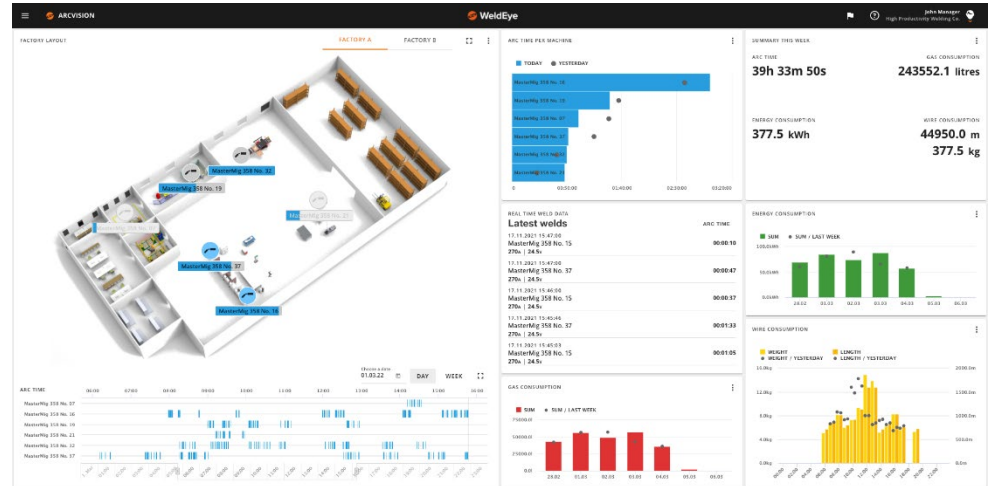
ARCVISION

WeldEye

John Manager
High Productivity Welding Co.

FACTORY LAYOUT

FACTORY A

FACTORY B

MasterMig 358 No. 32
MasterMig 358 No. 19
MasterMig 358 No. 21
MasterMig 358 No. 37
MasterMig 358 No. 16

Choose a date
01.03.22

DAY

WEEK

ARC TIME

06:00 07:00 08:00 09:00 10:00 11:00 12:00 13:00 14:00 15:00 16:00

MasterMig 358 No. 37
MasterMig 358 No. 16
MasterMig 358 No. 19
MasterMig 358 No. 21
MasterMig 358 No. 32
MasterMig 358 No. 37

ARC TIME PER MACHINE

TODAY YESTERDAY

MasterMig 358 No. 16
MasterMig 358 No. 32
MasterMig 358 No. 37
MasterMig 358 No. 32
MasterMig 358 No. 19
MasterMig 358 No. 21

0 00:50:00 01:40:00 02:30:00 03:20:00

REAL TIME WELD DATA
Latest welds

ARC TIME

17.11.2021 15:47:00
MasterMig 358 No. 15
270s | 24.5v
00:00:10

17.11.2021 15:47:00
MasterMig 358 No. 37
270s | 24.5v
00:00:47

17.11.2021 15:46:00
MasterMig 358 No. 15
270s | 24.5v
00:00:37

17.11.2021 15:45:46
MasterMig 358 No. 37
270s | 24.5v
00:01:33

17.11.2021 15:45:03
MasterMig 358 No. 15
270s | 24.5v
00:01:05

GAS CONSUMPTION

SUM SUM / LAST WEEK

100000.0
50000.0
0.0

28.02 01.03 02.03 03.03 04.03 05.03 06.03

SUMMARY THIS WEEK

ARC TIME
39h 33m 50s

GAS CONSUMPTION
243552.1 litres

ENERGY CONSUMPTION
377.5 kWh

WIRE CONSUMPTION
44950.0 m
377.5 kg

ENERGY CONSUMPTION

SUM SUM / LAST WEEK

10.0kWh
0.0kWh

28.02 01.03 02.03 03.03 04.03 05.03 06.03

WIRE CONSUMPTION

WEIGHT LENGTH
WEIGHT / YESTERDAY LENGTH / YESTERDAY

16.0kg
12.0kg
8.0kg
4.0kg
0.0kg

2000.0m
1500.0m
1000.0m
500.0m
0.0m